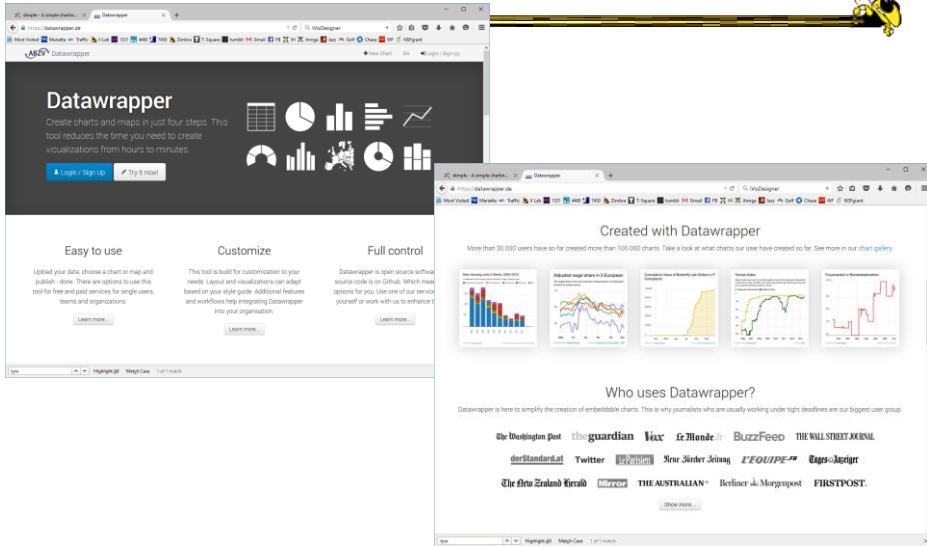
dimple - A simple charts... × Datawrapper × +

https://datawrapper.de

Most Visited Marietta Traffic Lab Zimbra T-Square tumblr Gmail Chase WF

Datawrapper

+ New Chart EN Login / Sign Up

Datawrapper

Create charts and maps in just four steps. This tool reduces the time you need to create visualizations from hours to minutes.

Login / Sign Up

Try it now!

Easy to use

Upload your data, choose a chart or map and publish - done. There are options to use this tool for free and paid services for single users, teams and organizations.

Learn more...

Customize

This tool is build for customization to your needs. Layout and visualizations can adapt based on your style guide. Additional features and workflows help integrating Datawrapper into your organisation.

Learn more...

Full control

Datawrapper is open source software source code is on Github. Which mean options for you. Use one of our service yourself or work with us to enhance t

Learn more...

Highlight All Match Case 1 of 1 match

dimple - A simple charts... × Datawrapper × +

https://datawrapper.de

Created with Datawrapper

More than 30.000 users have so far created more than 100.000 charts. Take a look at what charts our user have created so far. See more in our chart gallery

Adjusted wage share in 5 European

Who uses Datawrapper?

Datawrapper is here to simplify the creation of embeddable charts. This is why journalists who are usually working under tight deadlines are our biggest user group.

The Washington Post theguardian Vox Le Monde.fr BuzzFeed THE WALL STREET JOURNAL

derStandard.at Twitter Le Parisien Neue Zürcher Zeitung L'EQUIPE Tages-Anzeiger

The New Zealand Herald Mirror THE AUSTRALIAN Berliner Morgenpost FIRSTPOST.

Show more...

Highlight All Match Case 1 of 1 match